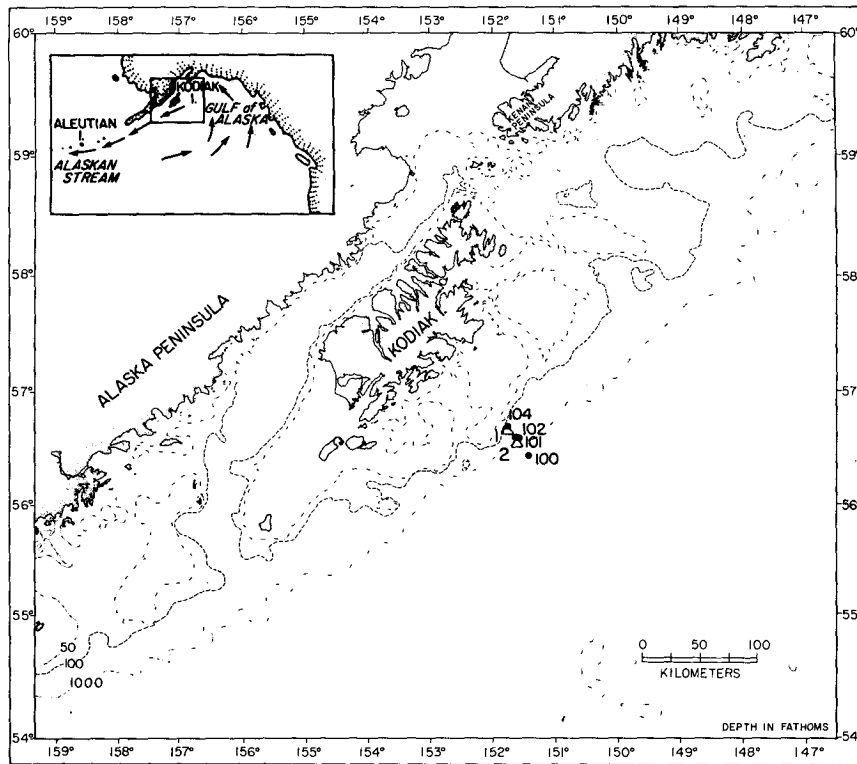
159° 158° 157° 156° 155° 154° 153° 152° 151° 150° 149° 148° 147°

60° 60°

KODIAK I.

ALEUTIAN I.

GULF of ALASKA

ALASKAN STREAM

59° 59°

KENAI PENINSULA

58° 58°

ALASKA PENINSULA

KODIAK I.

57° 57°

104
102
1
101
2
100

56° 56°

55° 55°

50
100
1000

0 50 100
KILOMETERS

DEPTH IN FATHOMS

54° 54°

159° 158° 157° 156° 155° 154° 153° 152° 151° 150° 149° 148° 147°